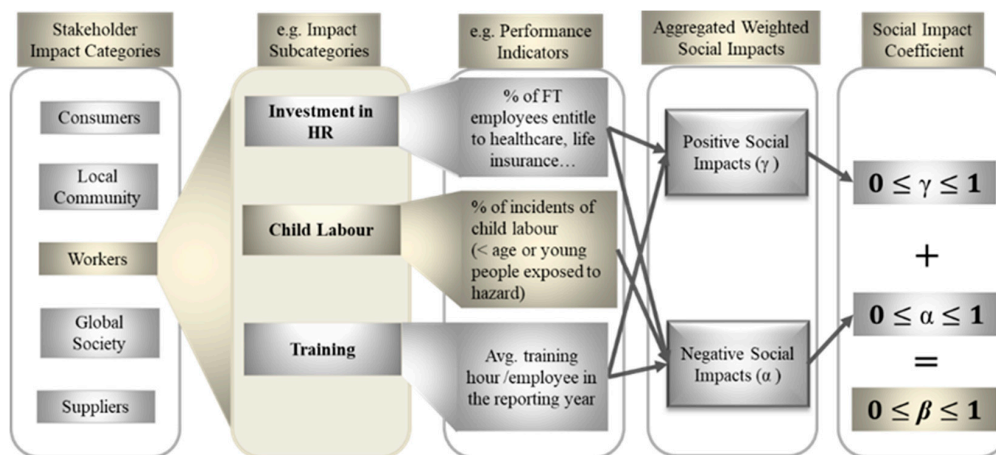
Stakeholder Impact Categories

e.g. Impact Subcategories

e.g. Performance Indicators

Aggregated Weighted Social Impacts

Social Impact Coefficient

Consumers

Local Community

Workers

Global Society

Suppliers

Investment in HR

Child Labour

Training

% of FT employees entitle to healthcare, life insurance…

% of incidents of child labour (< age or young people exposed to hazard)

Avg. training hour /employee in the reporting year

Positive Social Impacts (γ)

Negative Social Impacts (α)

$0 \leq \gamma \leq 1$

$+$

$0 \leq \alpha \leq 1$

$=$

$0 \leq \beta \leq 1$